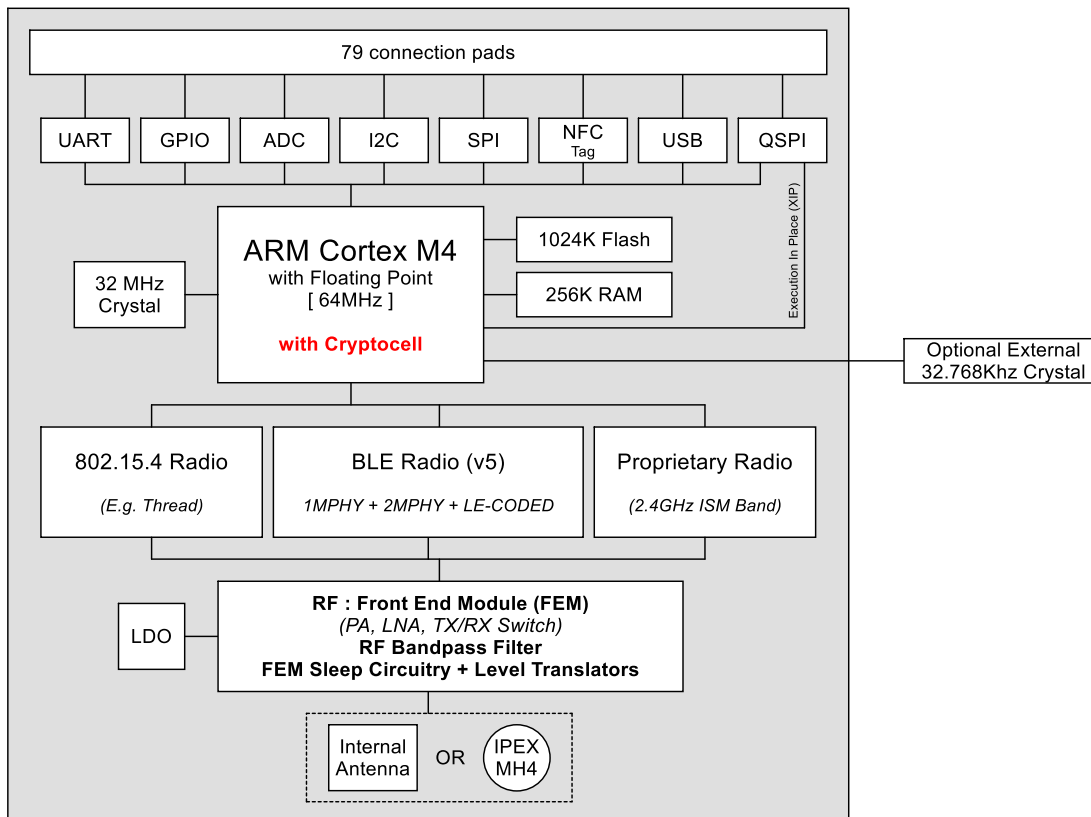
79 connection pads

UART
GPIO
ADC
I2C
SPI
NFC
Tag
USB
QSPI

Execution In Place (XIP)

32 MHz
Crystal

ARM Cortex M4
with Floating Point
[ 64MHz ]

with Cryptocell

1024K Flash

256K RAM

Optional External
32.768Khz Crystal

802.15.4 Radio
(E.g. Thread)

BLE Radio (v5)
1MPHY + 2MPHY + LE-CODED

Proprietary Radio
(2.4GHz ISM Band)

LDO

RF : Front End Module (FEM)
(PA, LNA, TX/RX Switch)
RF Bandpass Filter
FEM Sleep Circuitry + Level Translators

Internal
Antenna

OR

IPEX
MH4